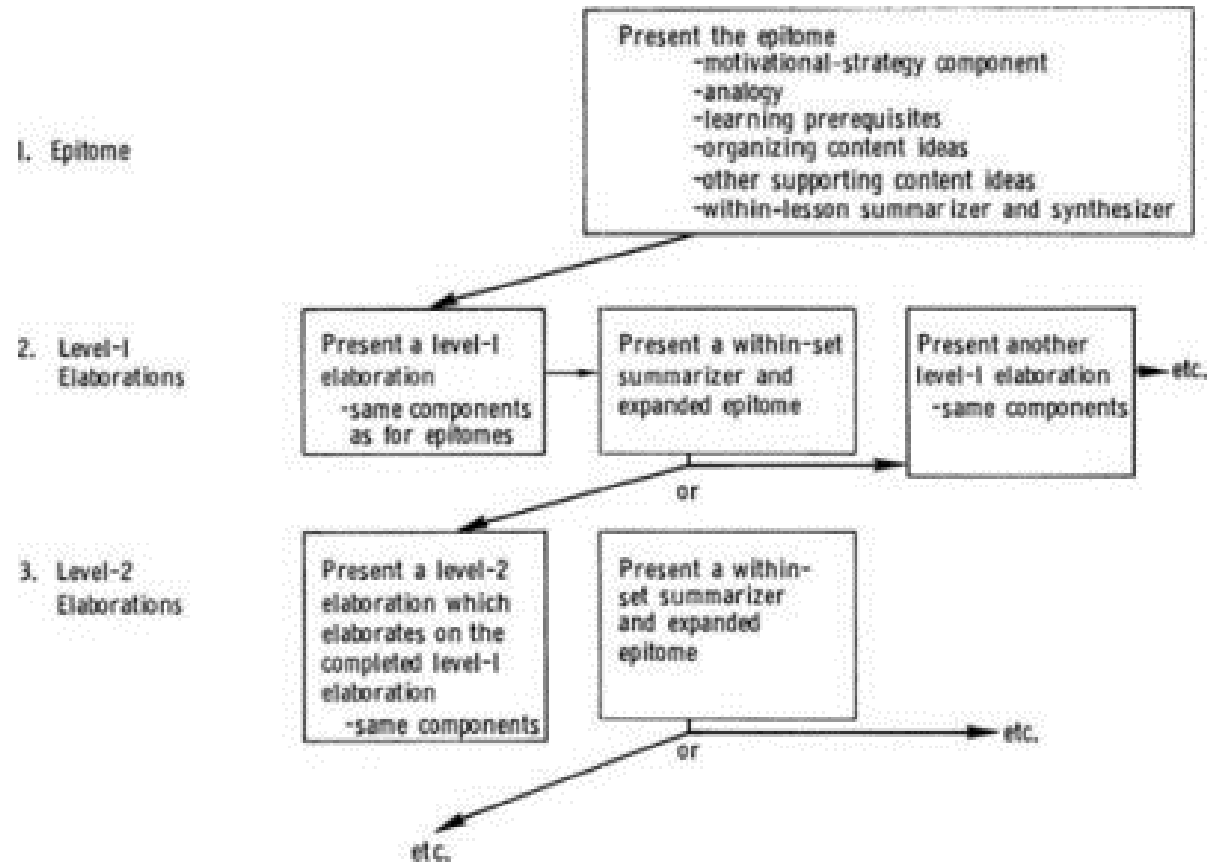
Present the epitome
-motivational-strategy component
-analogy
-learning prerequisites
-organizing content ideas
-other supporting content ideas
-within-lesson summarizer and synthesizer

1. Epitome

2. Level-1 Elaborations

Present a level-1 elaboration
-same components as for epitomes

Present a within-set summarizer and expanded epitome

Present another level-1 elaboration
-same components

etc.

or

3. Level-2 Elaborations

Present a level-2 elaboration which elaborates on the completed level-1 elaboration
-same components

Present a within-set summarizer and expanded epitome

etc.

or

etc.